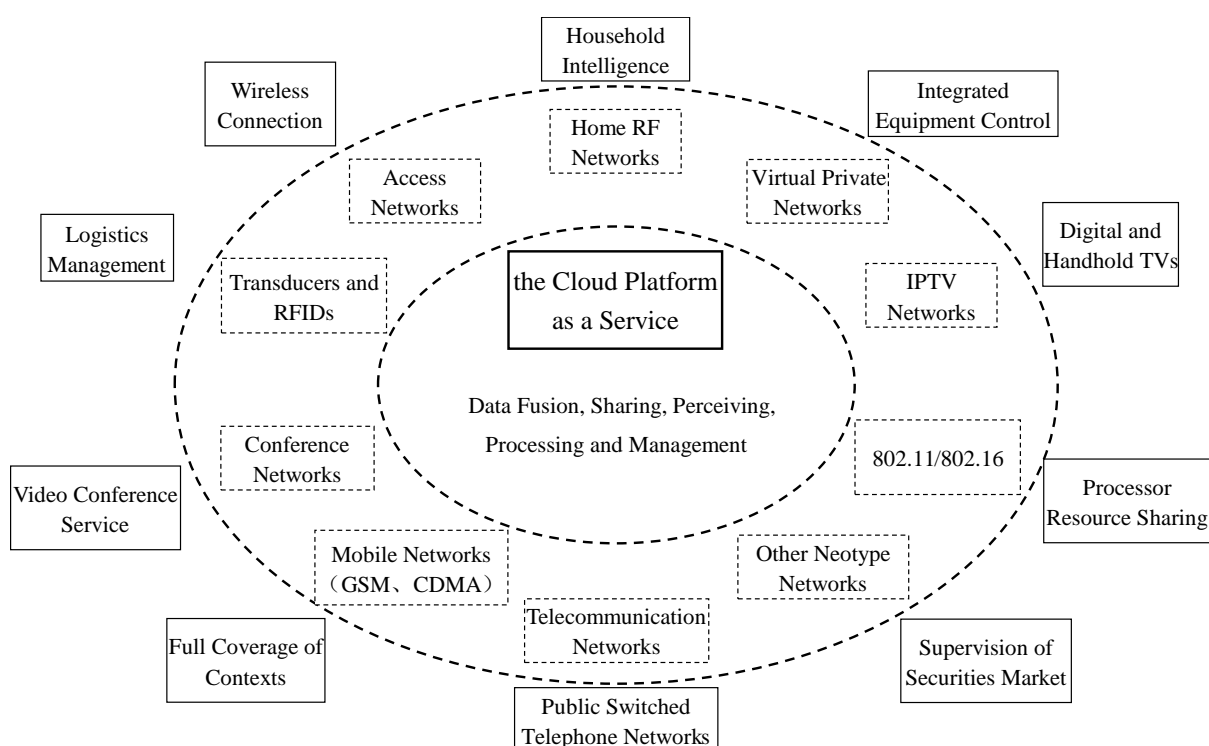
Household Intelligence

Wireless Connection

Integrated Equipment Control

Home RF Networks

Access Networks

Virtual Private Networks

Logistics Management

Digital and Handhold TVs

Transducers and RFIDs

the Cloud Platform as a Service

IPTV Networks

Data Fusion, Sharing, Perceiving, Processing and Management

Conference Networks

802.11/802.16

Video Conference Service

Processor Resource Sharing

Mobile Networks（GSM、CDMA）

Other Neotype Networks

Telecommunication Networks

Full Coverage of Contexts

Supervision of Securities Market

Public Switched Telephone Networks